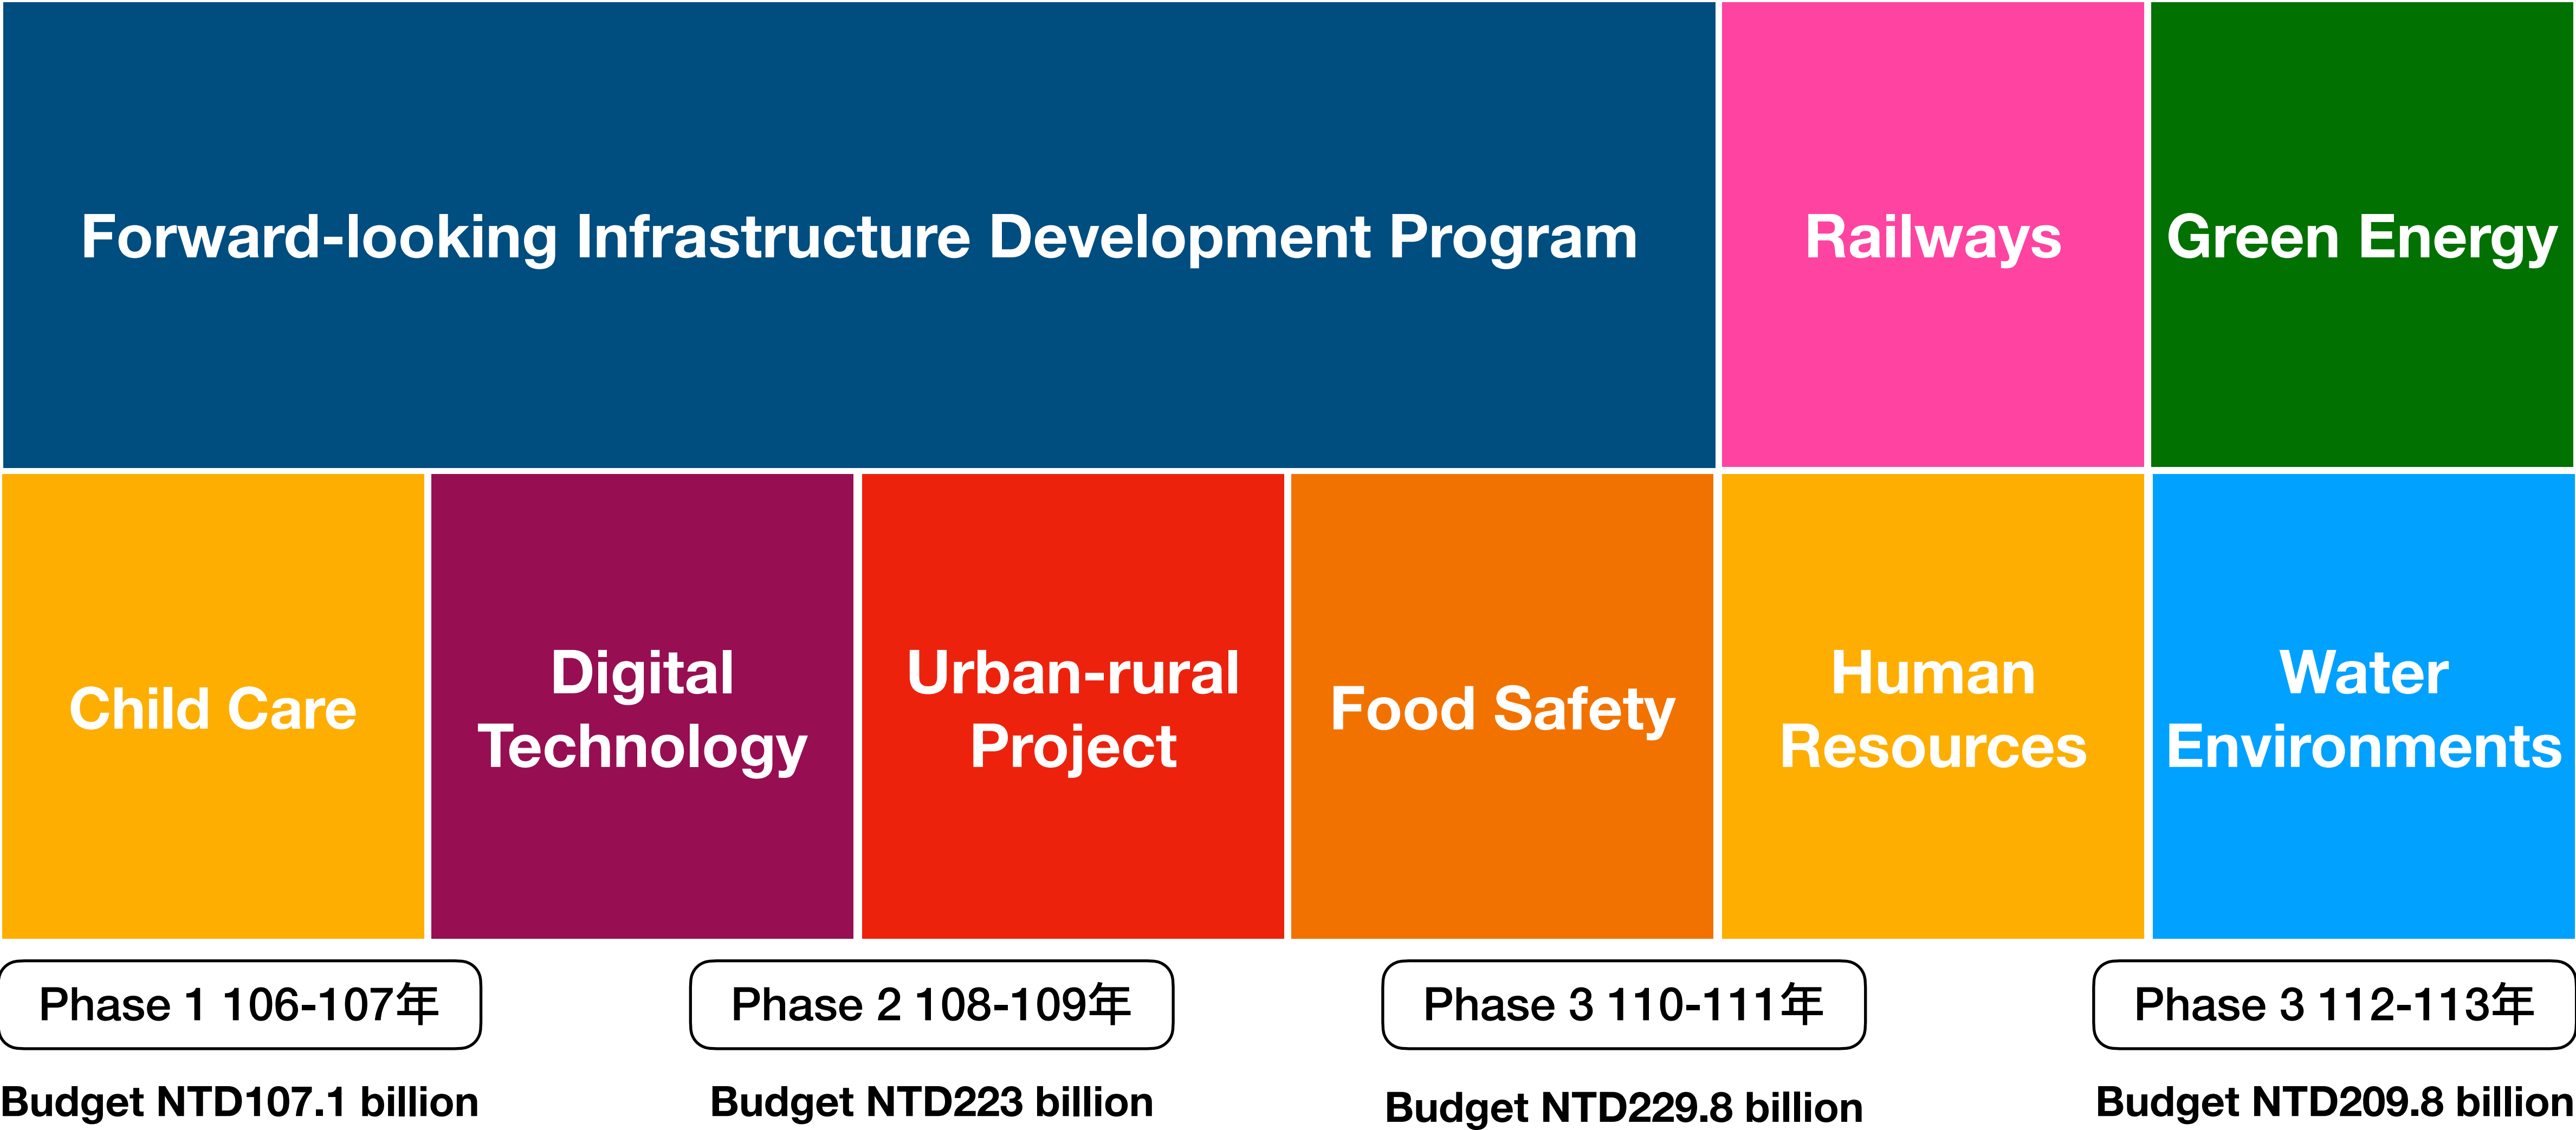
Forward-looking Infrastructure Development Program

Railways

Green Energy

Child Care

Digital Technology

Urban-rural Project

Food Safety

Human Resources

Water Environments

Phase 1 106-107年

Budget NTD107.1 billion

Phase 2 108-109年

Budget NTD223 billion

Phase 3 110-111年

Budget NTD229.8 billion

Phase 3 112-113年

Budget NTD209.8 billion